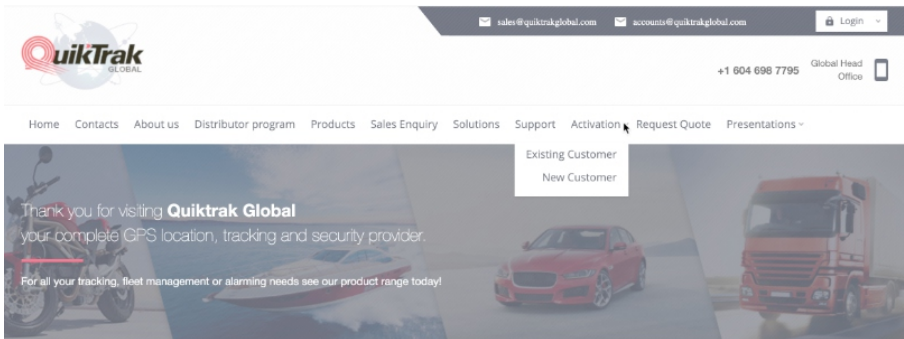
sales@quiktrakglobal.com accounts@quiktrakglobal.com Login

QuikTrak GLOBAL

+1 604 698 7795 Global Head Office

Home Contacts About us Distributor program Products Sales Enquiry Solutions Support Activation Request Quote Presentations

Existing Customer
New Customer

Thank you for visiting **Quiktrak Global**
your complete GPS location, tracking and security provider.

For all your tracking, fleet management or alarming needs see our product range today!